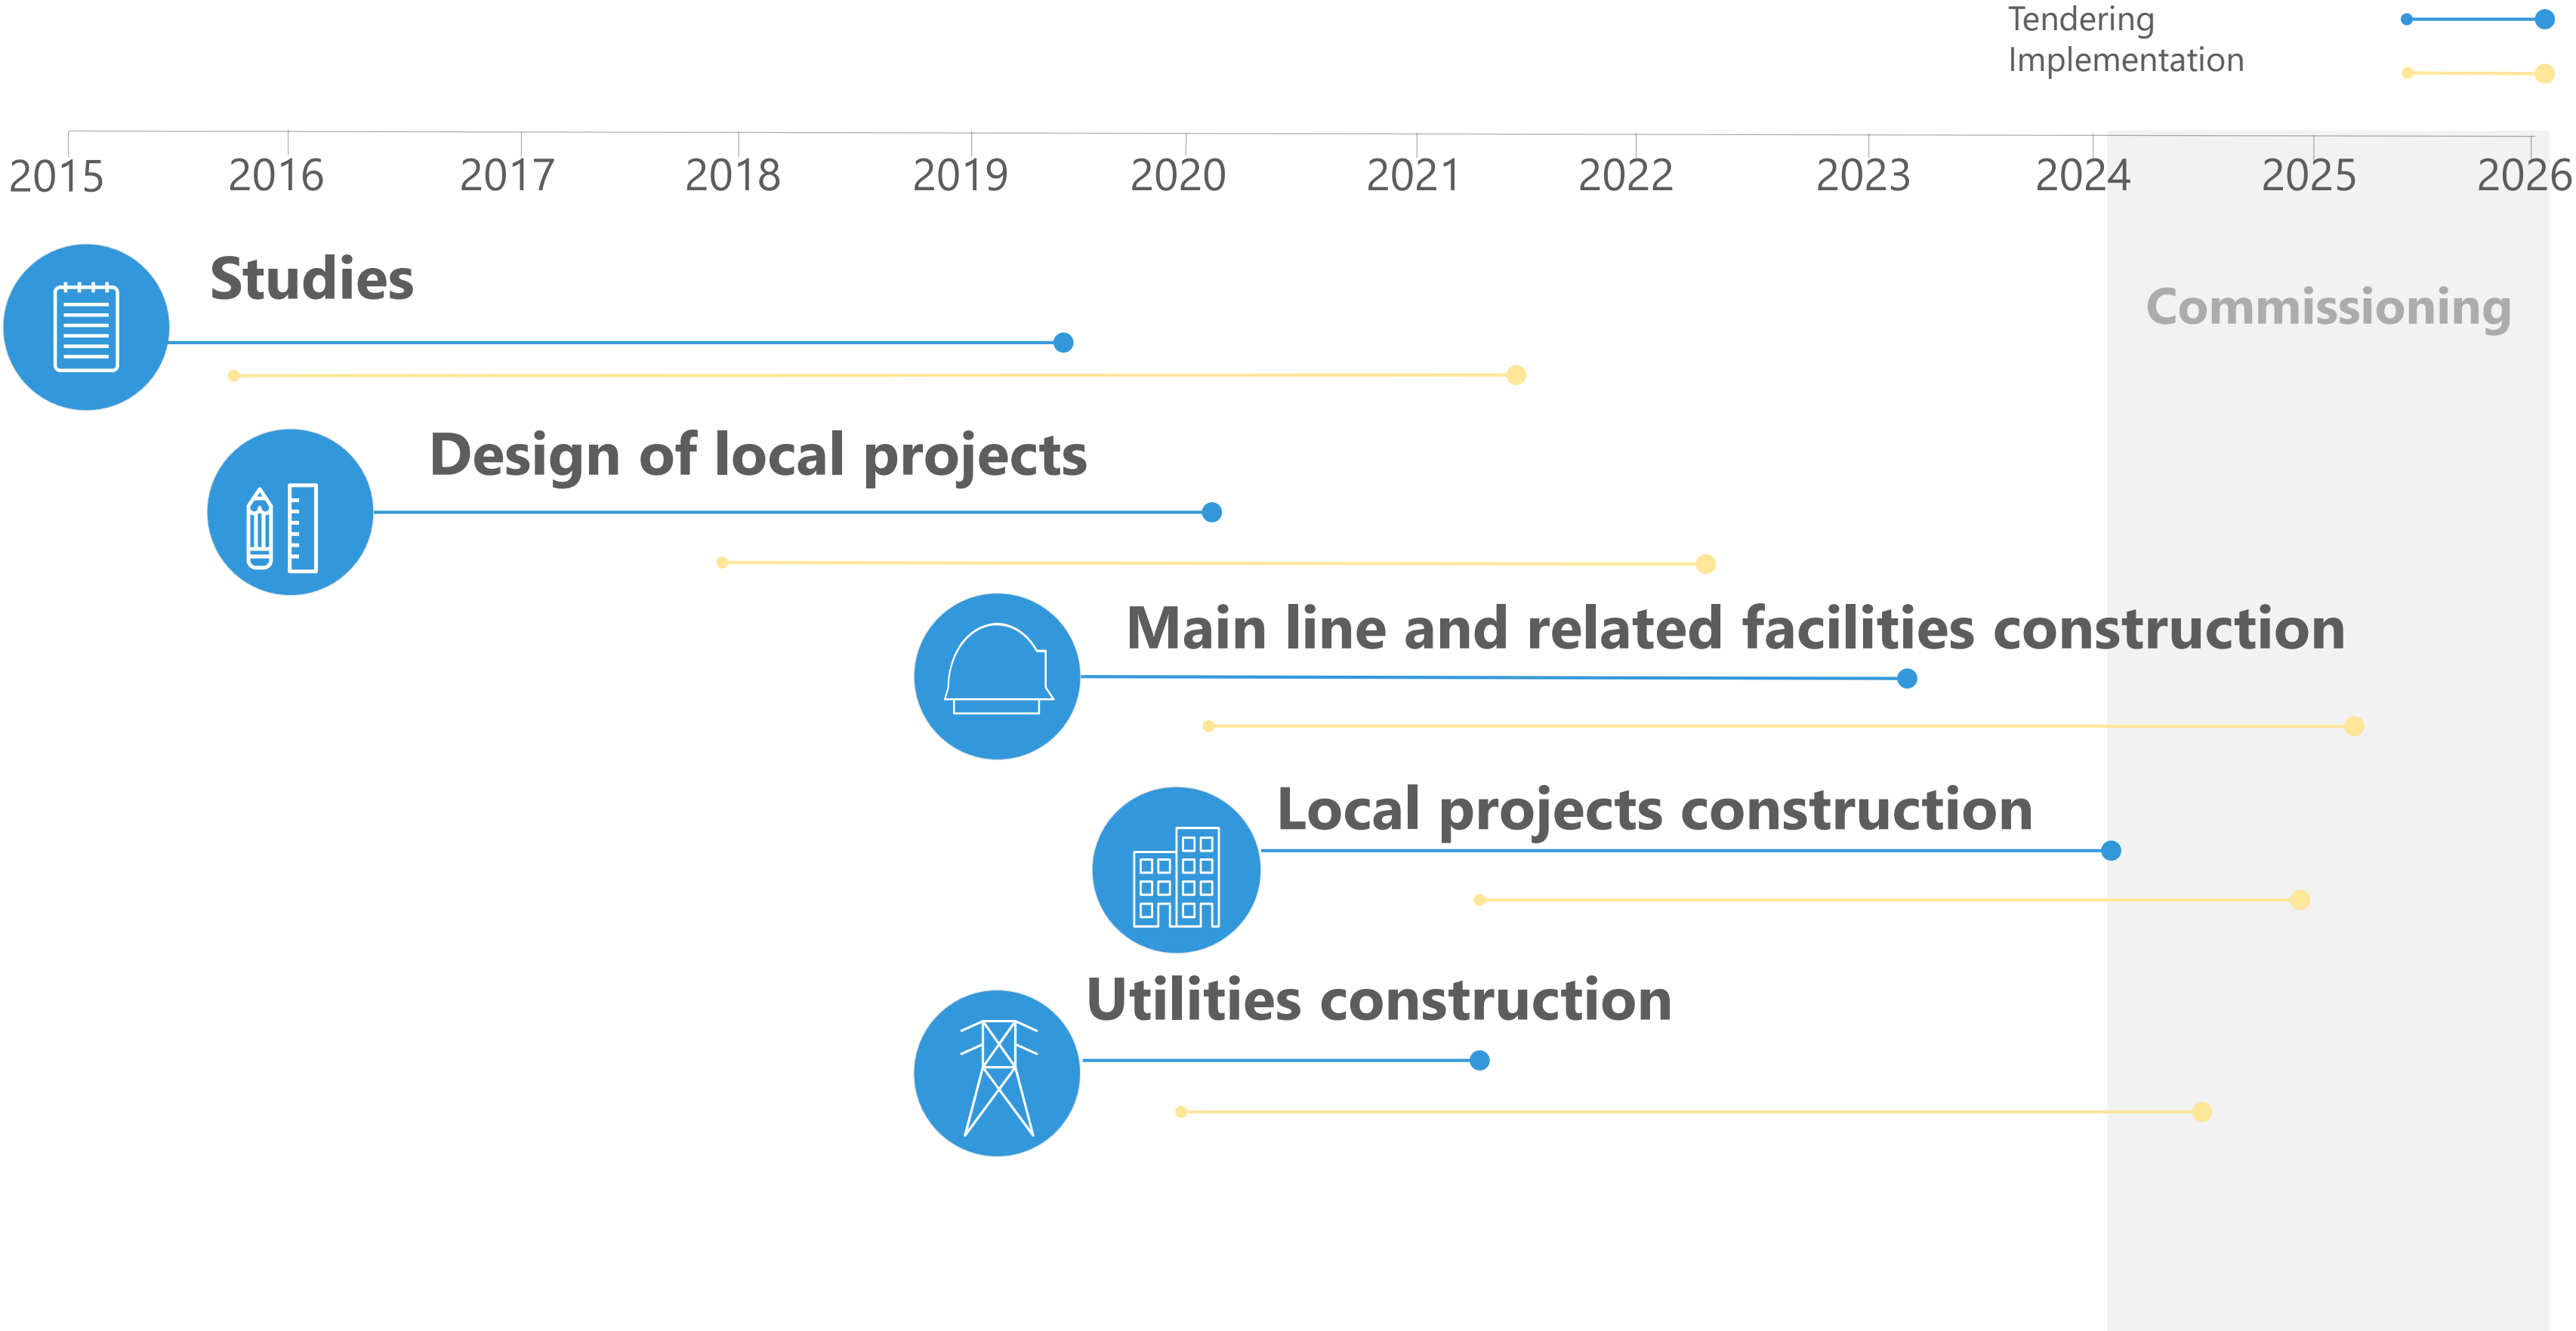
Tendering
Implementation

2015 2016 2017 2018 2019 2020 2021 2022 2023 2024 2025 2026

Studies

Commissioning

Design of local projects

Main line and related facilities construction

Local projects construction

Utilities construction